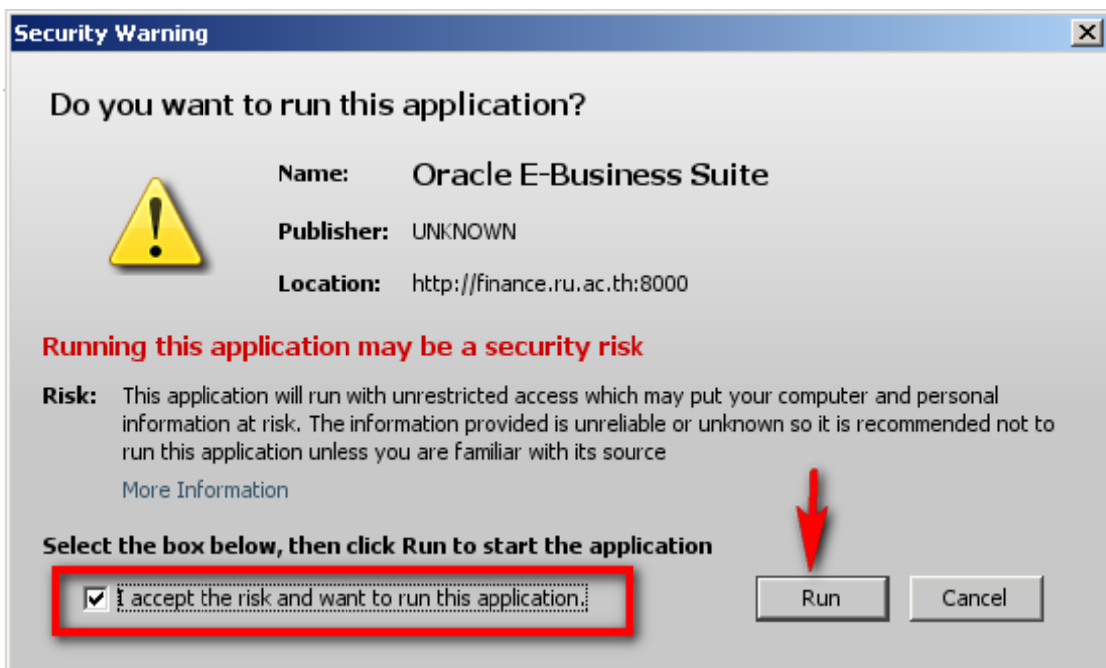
Security Warning

Do you want to run this application?

Name: Oracle E-Business Suite

Publisher: UNKNOWN

Location: http://finance.ru.ac.th:8000

Running this application may be a security risk

Risk: This application will run with unrestricted access which may put your computer and personal information at risk. The information provided is unreliable or unknown so it is recommended not to run this application unless you are familiar with its source

More Information

Select the box below, then click Run to start the application

I accept the risk and want to run this application.

Run

Cancel